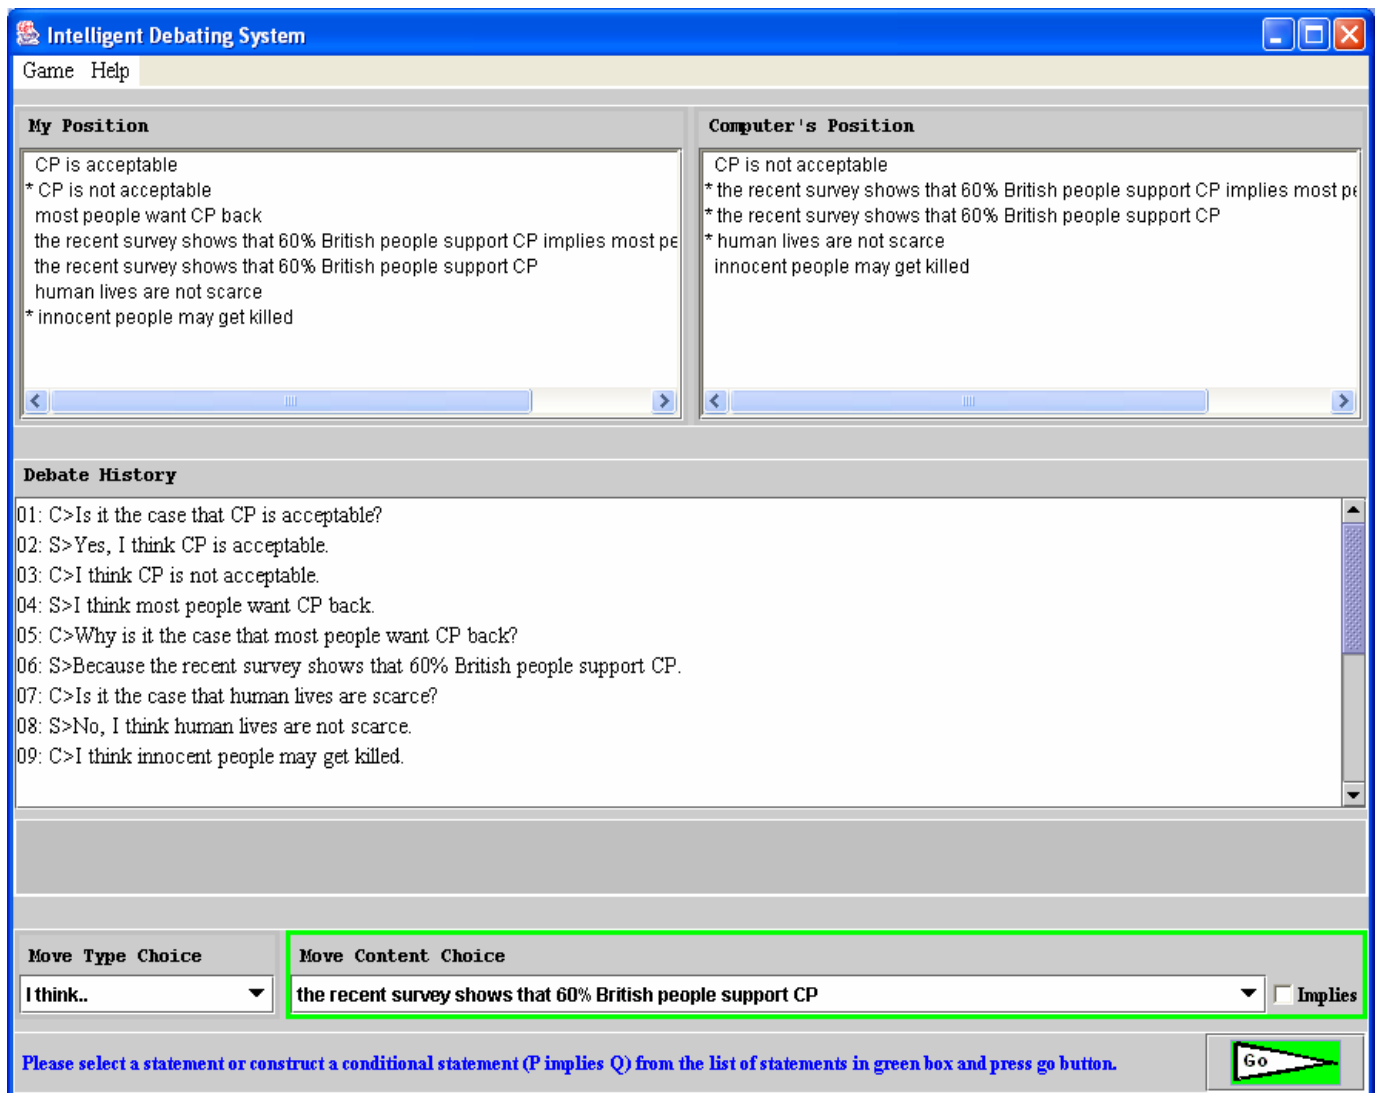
Intelligent Debating System

Game Help

My Position

CP is acceptable
* CP is not acceptable
most people want CP back
the recent survey shows that 60% British people support CP implies most pe
the recent survey shows that 60% British people support CP
human lives are not scarce
* innocent people may get killed

Computer's Position

CP is not acceptable
* the recent survey shows that 60% British people support CP implies most pe
* the recent survey shows that 60% British people support CP
* human lives are not scarce
innocent people may get killed

Debate History

01: C>Is it the case that CP is acceptable?
02: S>Yes, I think CP is acceptable.
03: C>I think CP is not acceptable.
04: S>I think most people want CP back.
05: C>Why is it the case that most people want CP back?
06: S>Because the recent survey shows that 60% British people support CP.
07: C>Is it the case that human lives are scarce?
08: S>No, I think human lives are not scarce.
09: C>I think innocent people may get killed.

Move Type Choice

I think..

Move Content Choice

the recent survey shows that 60% British people support CP

Implies

Please select a statement or construct a conditional statement (P implies Q) from the list of statements in green box and press go button.

Go